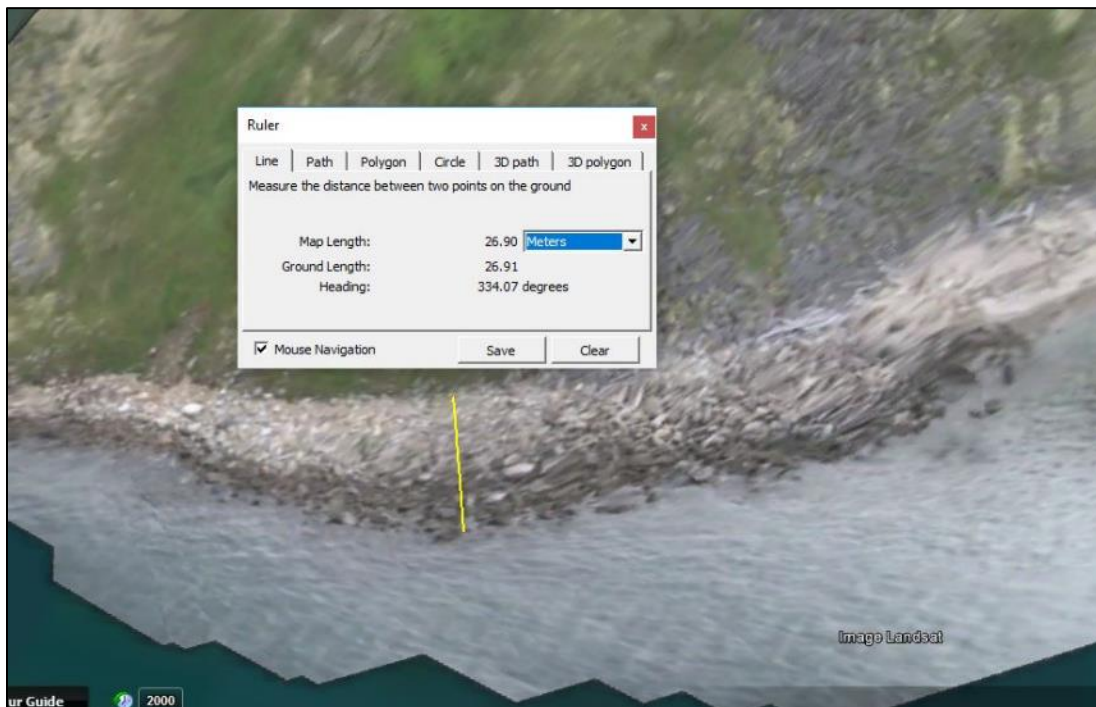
Ruler

Line | Path | Polygon | Circle | 3D path | 3D polygon

Measure the distance between two points on the ground

Map Length: 26.90 Meters

Ground Length: 26.91

Heading: 334.07 degrees

Mouse Navigation

Save

Clear

Image Landsat

ur Guide

2000